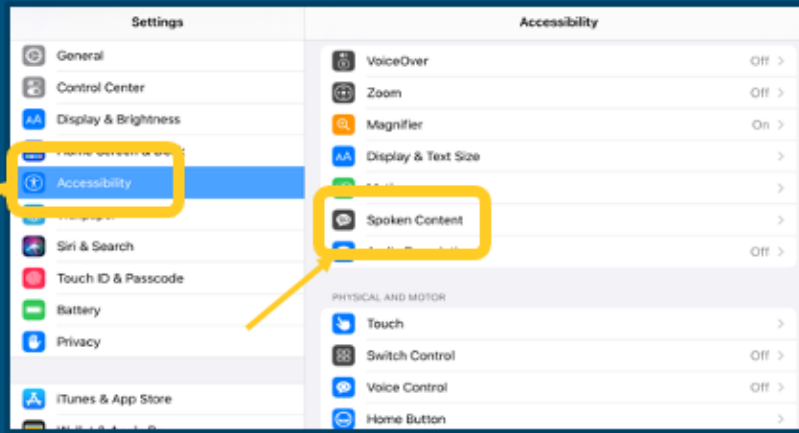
Settings

General

Control Center

Display & Brightness

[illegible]

Accessibility

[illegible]

Siri & Search

Touch ID & Passcode

Battery

Privacy

iTunes & App Store

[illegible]

Accessibility

VoiceOver Off

Zoom Off

Magnifier On

Display & Text Size

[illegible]

Spoken Content

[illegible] Off

PHYSICAL AND MOTOR

Touch

Switch Control Off

Voice Control Off

Home Button